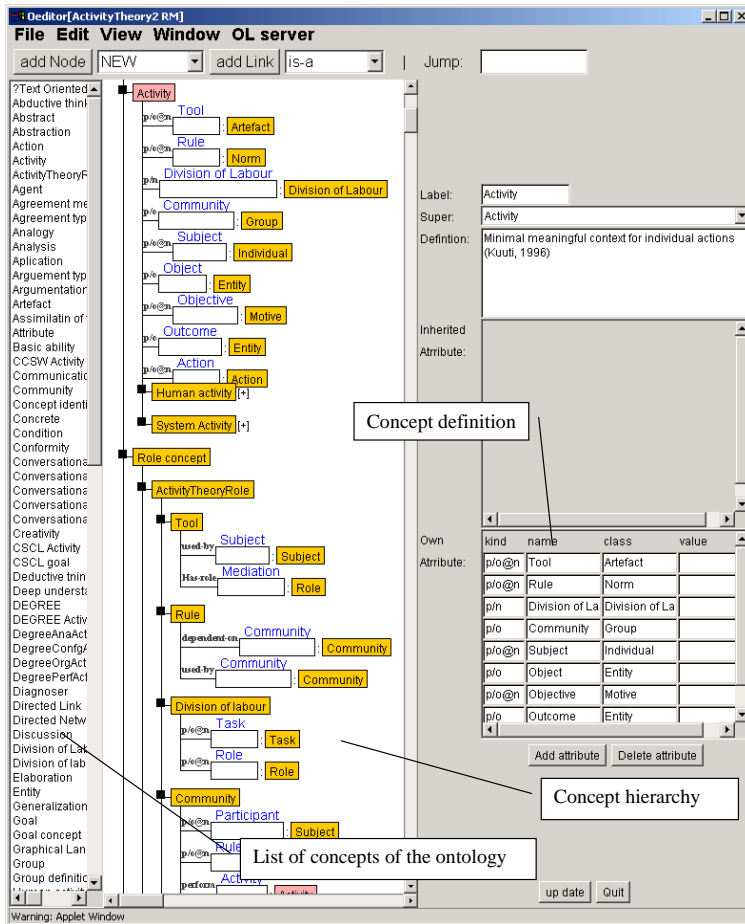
Oeditor[ActivityTheory2 RM]
File Edit View Window OL server
add Node NEW add Link is-a | Jump:

?Text Oriented
Abductive think
Abstract
Abstraction
Action
Activity
ActivityTheoryR
Agent
Agreement me
Agreement typ
Analogy
Analysis
Aplication
Arguement typ
Argumentation
Artefact
Assimilatin of
Attribute
Basic ability
CCSW Activity
Communicatio
Community
Concept identi
Concrete
Condition
Conformity
Conversationa
Conversationa
Conversationa
Conversationa
Conversationa
Creativity
CSCL Activity
CSCL goal
Deductive thin
Deep understa
DEGREE
DEGREE Activ
DegreeAnaAct
DegreeConfgA
DegreeOrgAct
DegreePerfAct
Diagnoser
Directed Link
Directed Netw
Discussion
Division of Lab
Division of lab
Elaboration
Entity
Generalization
Goal
Goal concept
Graphical Lan
Group
Group definitic

Activity
p/o@n Tool : Artefact
p/o@n Rule : Norm
p/n Division of Labour : Division of Labour
p/o Community : Group
p/o@n Subject : Individual
p/o Object : Entity
p/o@n Objective : Motive
p/o Outcome : Entity
p/o Action : Action
Human activity [+]
System Activity [+]
Role concept
ActivityTheoryRole
Tool
used-by Subject : Subject
Has-role Mediation : Role
Rule
dependent-on Community : Community
used-by Community : Community
Division of labour
p/o@n Task : Task
p/o@n Role : Role
Community
Participant : Subject
p/o@n Rule
perform Activity : Activity

Label: Activity
Super: Activity
Defintion: Minimal meaningful context for individual actions (Kuuti, 1996)
Inherited Attribute:
Concept definition
Own Attribute:

| kind | name | class | value |
|---|---|---|---|
| p/o@n | Tool | Artefact | |
| p/o@n | Rule | Norm | |
| p/n | Division of La | Division of La | |
| p/o | Community | Group | |
| p/o@n | Subject | Individual | |
| p/o | Object | Entity | |
| p/o@n | Objective | Motive | |
| p/o | Outcome | Entity | |

Add attribute Delete attribute
Concept hierarchy
List of concepts of the ontology
up date Quit
Warning: Applet Window